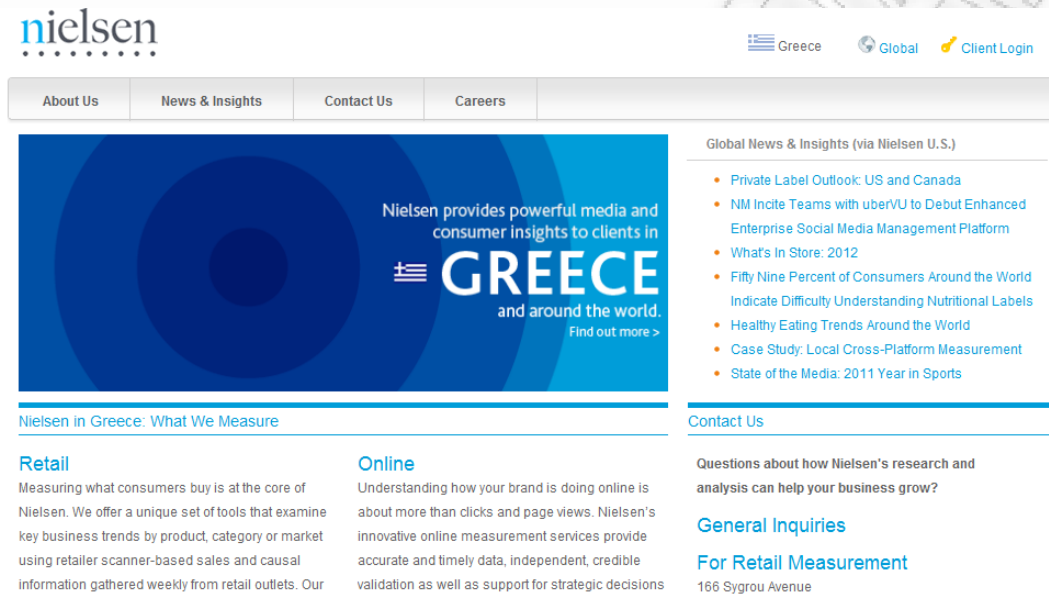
nielsen

Greece Global Client Login

About Us | News & Insights | Contact Us | Careers

Nielsen provides powerful media and consumer insights to clients in

GREECE

and around the world.

Find out more >

Global News & Insights (via Nielsen U.S.)

- Private Label Outlook: US and Canada
- NM Incite Teams with uberVU to Debut Enhanced Enterprise Social Media Management Platform
- What's In Store: 2012
- Fifty Nine Percent of Consumers Around the World Indicate Difficulty Understanding Nutritional Labels
- Healthy Eating Trends Around the World
- Case Study: Local Cross-Platform Measurement
- State of the Media: 2011 Year in Sports

Nielsen in Greece: What We Measure

Retail

Measuring what consumers buy is at the core of Nielsen. We offer a unique set of tools that examine key business trends by product, category or market using retailer scanner-based sales and causal information gathered weekly from retail outlets. Our

Online

Understanding how your brand is doing online is about more than clicks and page views. Nielsen's innovative online measurement services provide accurate and timely data, independent, credible validation as well as support for strategic decisions

Contact Us

Questions about how Nielsen's research and analysis can help your business grow?

General Inquiries

For Retail Measurement

166 Sygrou Avenue